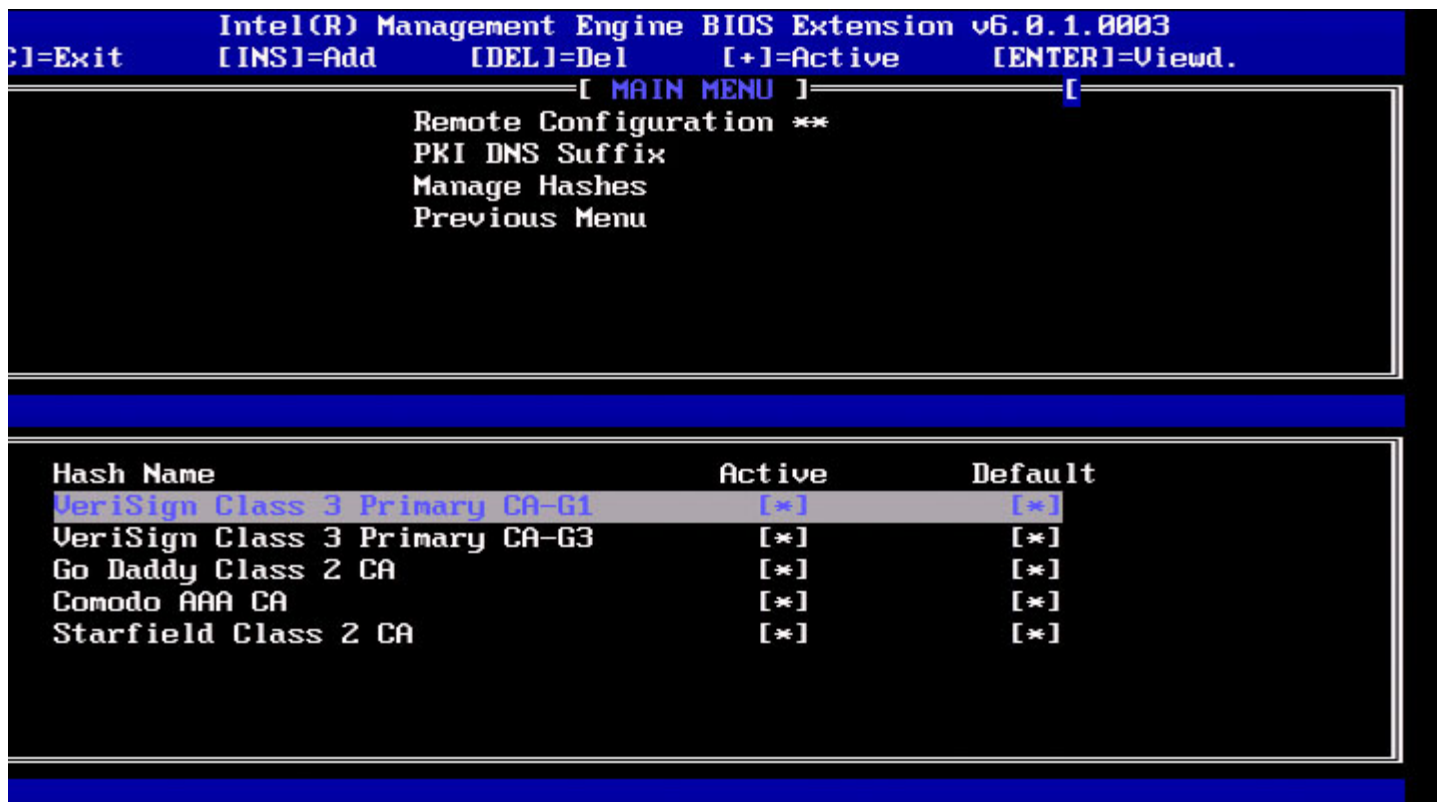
Intel(R) Management Engine BIOS Extension v6.0.1.0003
C]=Exit [INS]=Add [DEL]=Del [+]=Active [ENTER]=Viewd.

[ MAIN MENU ]
[

Remote Configuration **
PKI DNS Suffix
Manage Hashes
Previous Menu

| Hash Name | Active | Default |
|---|---|---|
| VeriSign Class 3 Primary CA-G1 | [*] | [*] |
| VeriSign Class 3 Primary CA-G3 | [*] | [*] |
| Go Daddy Class 2 CA | [*] | [*] |
| Comodo AAA CA | [*] | [*] |
| Starfield Class 2 CA | [*] | [*] |